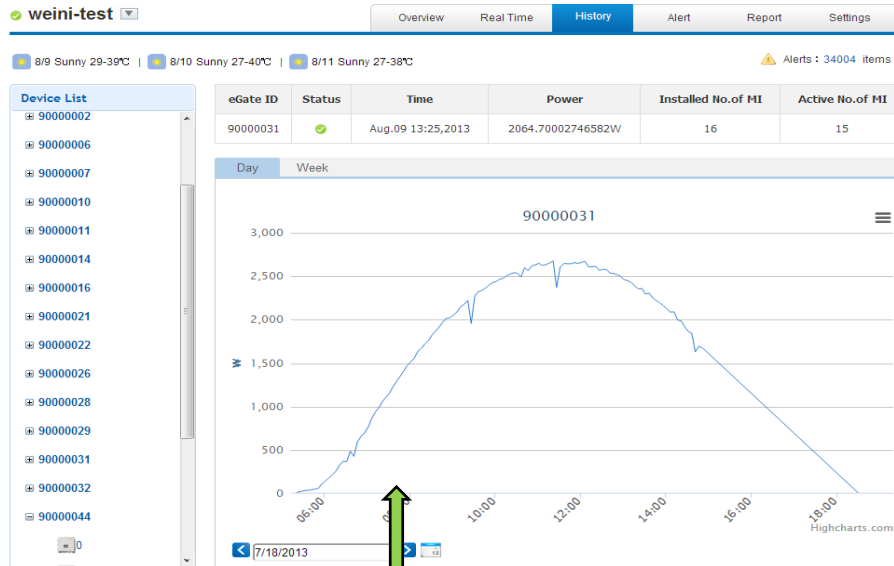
weini-test

Overview | Real Time | History | Alert | Report | Settings

8/9 Sunny 29-39℃ | 8/10 Sunny 27-40℃ | 8/11 Sunny 27-38℃

Alerts : 34004 items

Device List
90000002
90000006
90000007
90000010
90000011
90000014
90000016
90000021
90000022
90000026
90000028
90000029
90000031
90000032
90000044
0

| eGate ID | Status | Time | Power | Installed No.of MI | Active No.of MI |
|---|---|---|---|---|---|
| 90000031 | | Aug.09 13:25,2013 | 2064.70002746582W | 16 | 15 |

Day | Week

90000031

W

3,000
2,500
2,000
1,500
1,000
500
0

06:00
08:00
10:00
12:00
14:00
16:00
18:00

Highcharts.com

7/18/2013